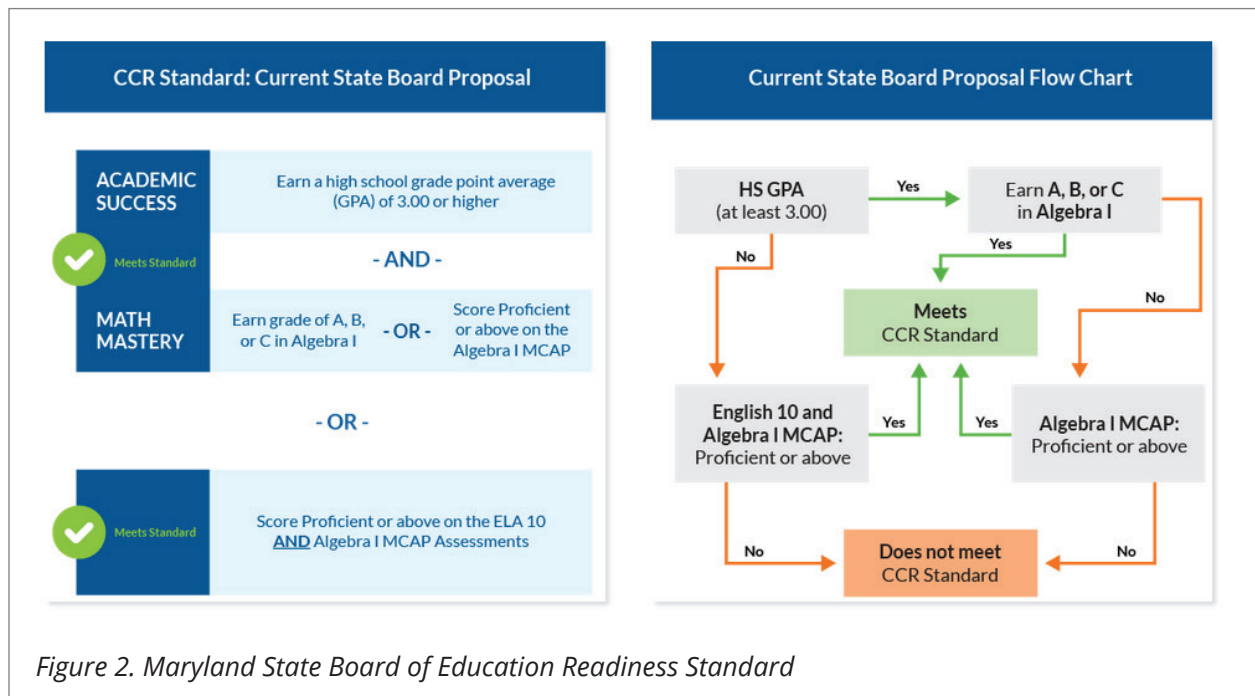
CCR Standard: Current State Board Proposal

ACADEMIC SUCCESS

Earn a high school grade point average (GPA) of 3.00 or higher

Meets Standard

- AND -

MATH MASTERY

Earn grade of A, B, or C in Algebra I

- OR -

Score Proficient or above on the Algebra I MCAP

- OR -

Meets Standard

Score Proficient or above on the ELA 10 AND Algebra I MCAP Assessments

Current State Board Proposal Flow Chart

HS GPA (at least 3.00)

Yes

Earn A, B, or C in Algebra I

No

Yes

Meets CCR Standard

No

English 10 and Algebra I MCAP: Proficient or above

Yes

Yes

Algebra I MCAP: Proficient or above

No

Does not meet CCR Standard

No

Figure 2. Maryland State Board of Education Readiness Standard